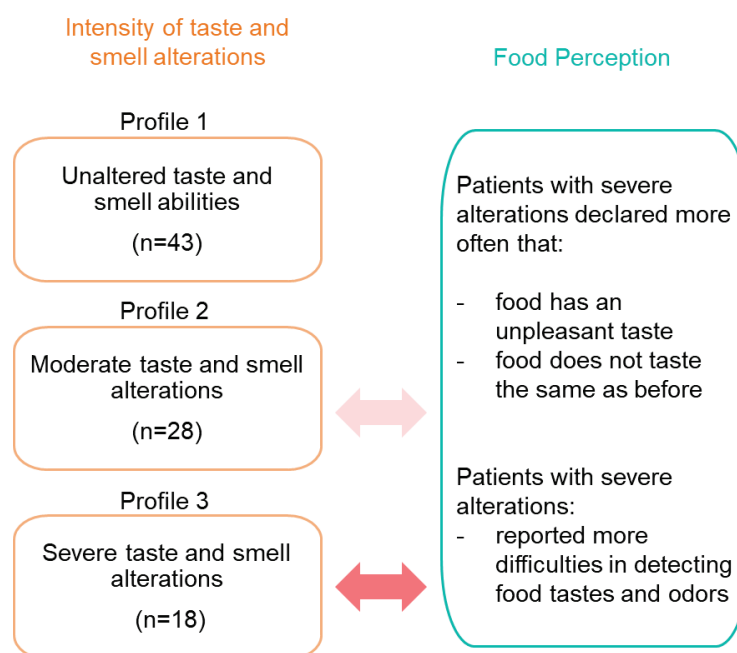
Intensity of taste and smell alterations

Profile 1

Unaltered taste and smell abilities

(n=43)

Profile 2

Moderate taste and smell alterations

(n=28)

Profile 3

Severe taste and smell alterations

(n=18)

Food Perception

Patients with severe alterations declared more often that:

- food has an unpleasant taste
- food does not taste the same as before

Patients with severe alterations:
- reported more difficulties in detecting food tastes and odors